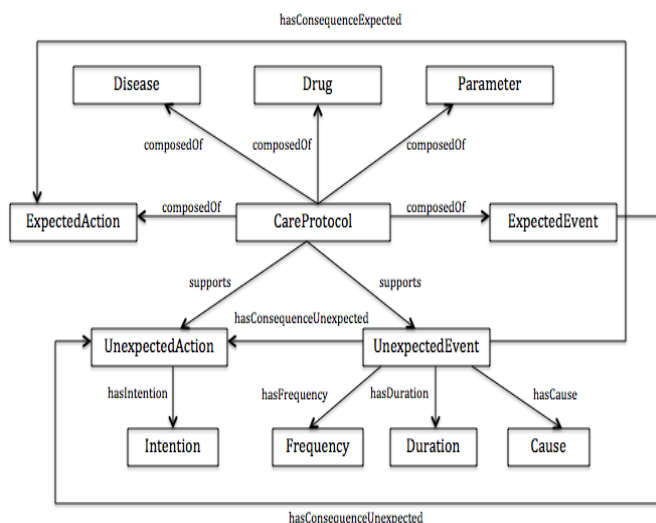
hasConsequenceExpected

Disease

Drug

Parameter

composedOf

composedOf

composedOf

ExpectedAction

composedOf

CareProtocol

composedOf

ExpectedEvent

supports

supports

hasConsequenceUnexpected

UnexpectedAction

UnexpectedEvent

hasIntention

hasFrequency

hasDuration

hasCause

Intention

Frequency

Duration

Cause

hasConsequenceUnexpected